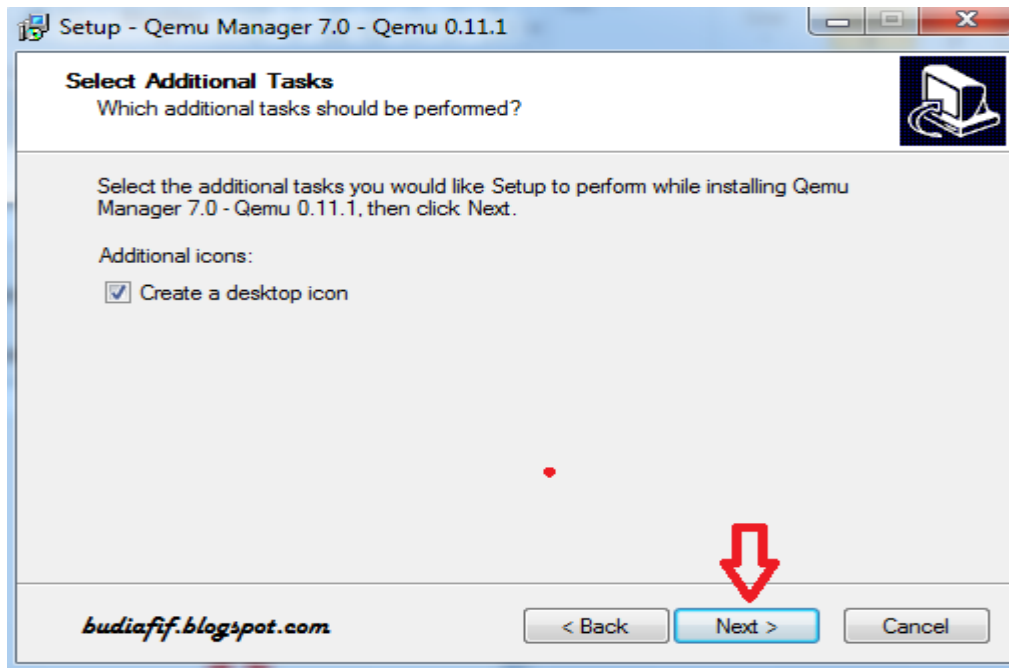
Setup - Qemu Manager 7.0 - Qemu 0.11.1

Select Additional Tasks
Which additional tasks should be performed?

Select the additional tasks you would like Setup to perform while installing Qemu Manager 7.0 - Qemu 0.11.1, then click Next.

Additional icons:

Create a desktop icon

budiafif.blogspot.com

< Back
Next >
Cancel